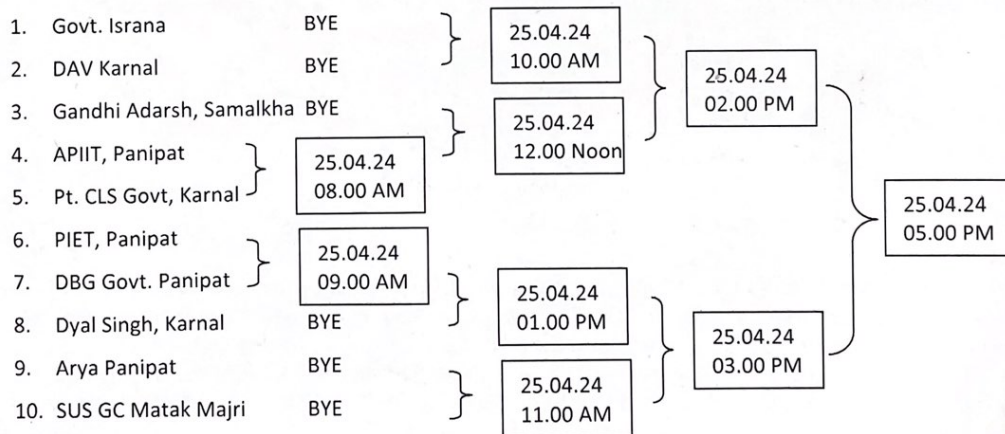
1. Govt. Israna BYE
2. DAV Karnal BYE
3. Gandhi Adarsh, Samalkha BYE
4. APIIT, Panipat
5. Pt. CLS Govt, Karnal
6. PIET, Panipat
7. DBG Govt. Panipat
8. Dyal Singh, Karnal BYE
9. Arya Panipat BYE
10. SUS GC Matak Majri BYE

25.04.24
08.00 AM

25.04.24
09.00 AM

25.04.24
10.00 AM

25.04.24
12.00 Noon

25.04.24
01.00 PM

25.04.24
11.00 AM

25.04.24
02.00 PM

25.04.24
03.00 PM

25.04.24
05.00 PM